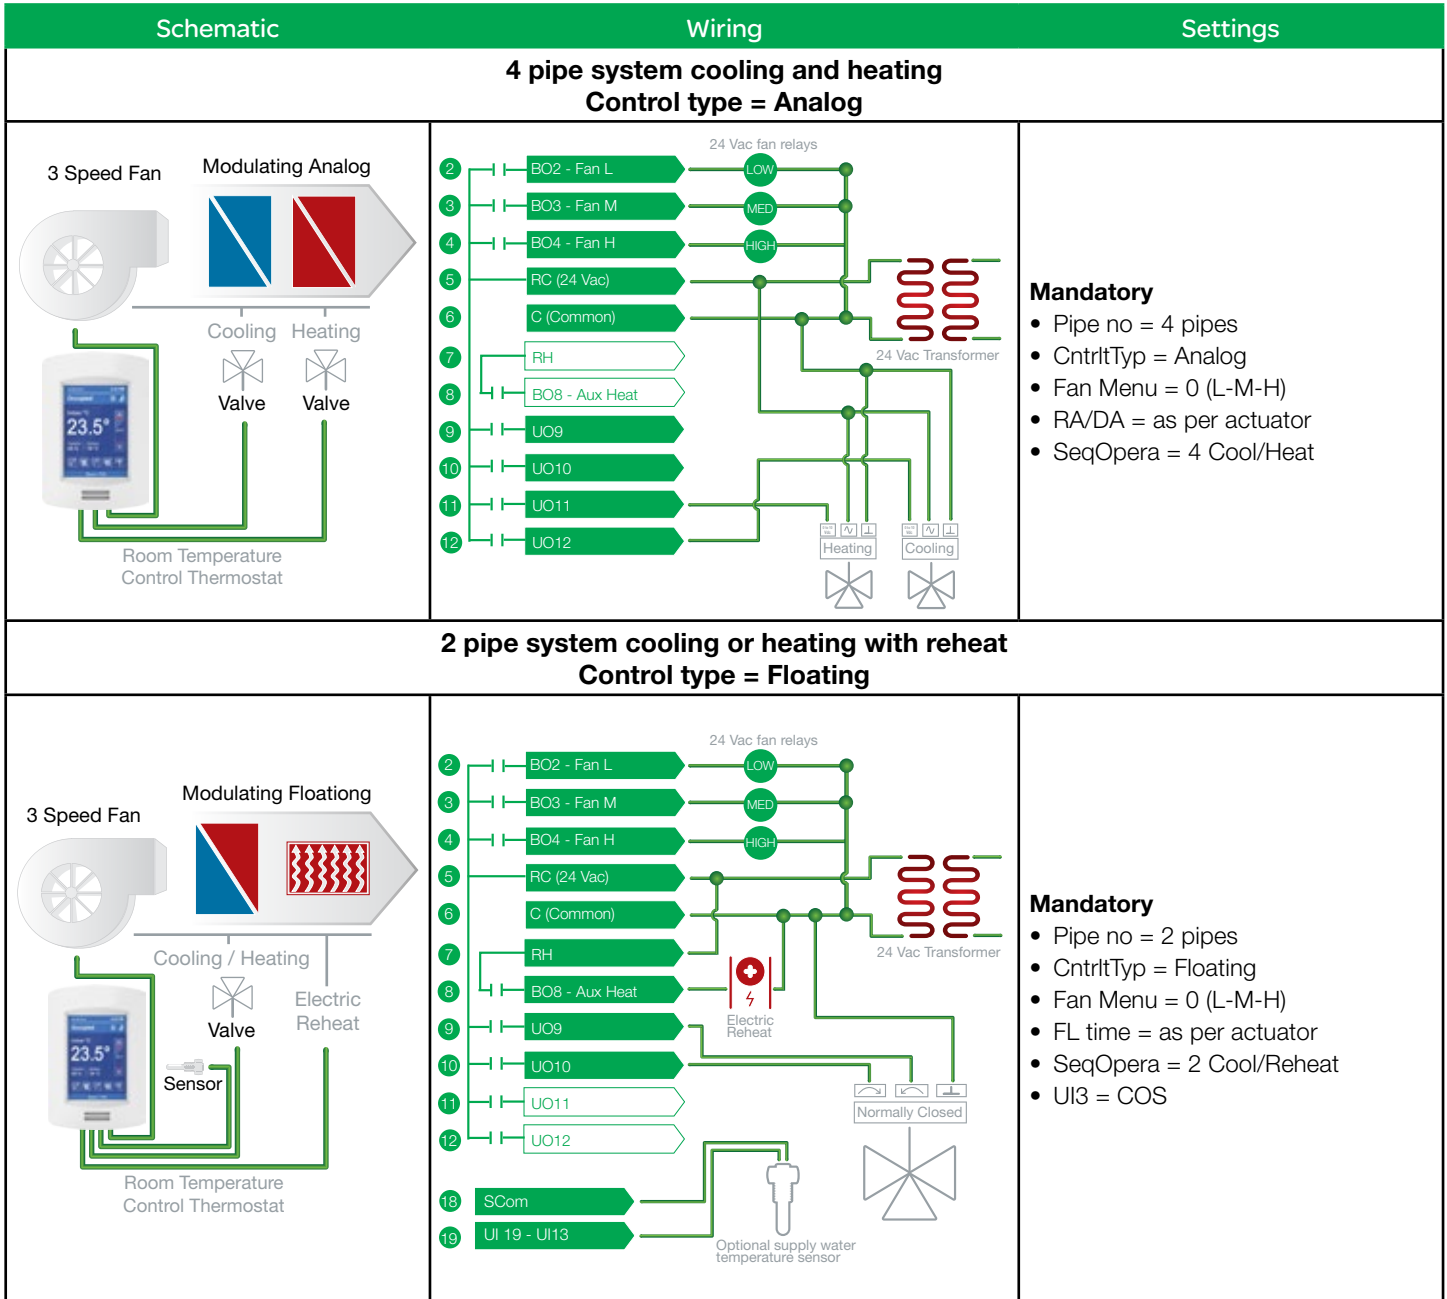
| Schematic | Wiring | Settings |
|---|---|---|

4 pipe system cooling and heating
Control type = Analog

3 Speed Fan
Modulating Analog
Cooling Heating
Valve Valve
23.5°
Room Temperature Control Thermostat

24 Vac fan relays
2 BO2 - Fan L LOW
3 BO3 - Fan M MED
4 BO4 - Fan H HIGH
5 RC (24 Vac)
6 C (Common)
24 Vac Transformer
7 RH
8 BO8 - Aux Heat
9 UO9
10 UO10
11 UO11
12 UO12
Heating Cooling

Mandatory
• Pipe no = 4 pipes
• CntrltTyp = Analog
• Fan Menu = 0 (L-M-H)
• RA/DA = as per actuator
• SeqOpera = 4 Cool/Heat

2 pipe system cooling or heating with reheat
Control type = Floating

3 Speed Fan
Modulating Floationg
Cooling / Heating
Valve
Electric Reheat
Sensor
23.5°
Room Temperature Control Thermostat

24 Vac fan relays
2 BO2 - Fan L LOW
3 BO3 - Fan M MED
4 BO4 - Fan H HIGH
5 RC (24 Vac)
6 C (Common)
24 Vac Transformer
7 RH
8 BO8 - Aux Heat
Electric Reheat
9 UO9
10 UO10
Normally Closed
11 UO11
12 UO12
18 SCom
19 UI 19 - UI13
Optional supply water temperature sensor

Mandatory
• Pipe no = 2 pipes
• CntrltTyp = Floating
• Fan Menu = 0 (L-M-H)
• FL time = as per actuator
• SeqOpera = 2 Cool/Reheat
• UI3 = COS